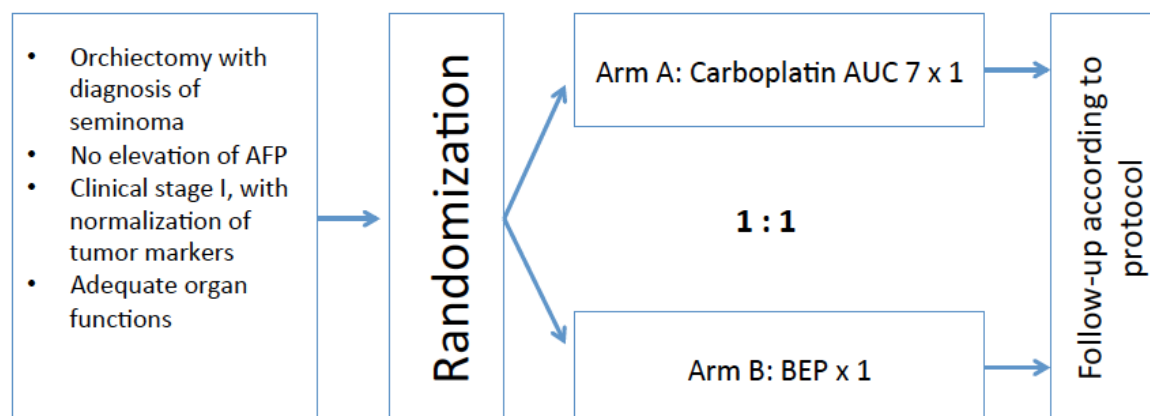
- Orchiectomy with diagnosis of seminoma
- No elevation of AFP
- Clinical stage I, with normalization of tumor markers
- Adequate organ functions

Randomization

Arm A: Carboplatin AUC 7 x 1

1 : 1

Arm B: BEP x 1

Follow-up according to protocol